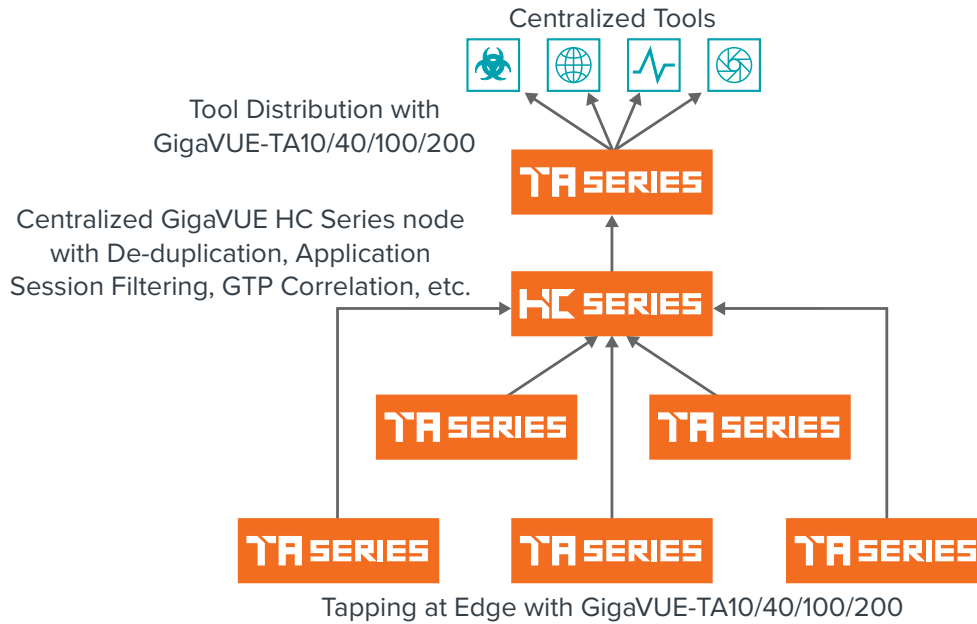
Centralized Tools

Tool Distribution with GigaVUE-TA10/40/100/200

TA SERIES

Centralized GigaVUE HC Series node with De-duplication, Application Session Filtering, GTP Correlation, etc.

HC SERIES

TA SERIES

TA SERIES

TA SERIES

TA SERIES

TA SERIES

Tapping at Edge with GigaVUE-TA10/40/100/200